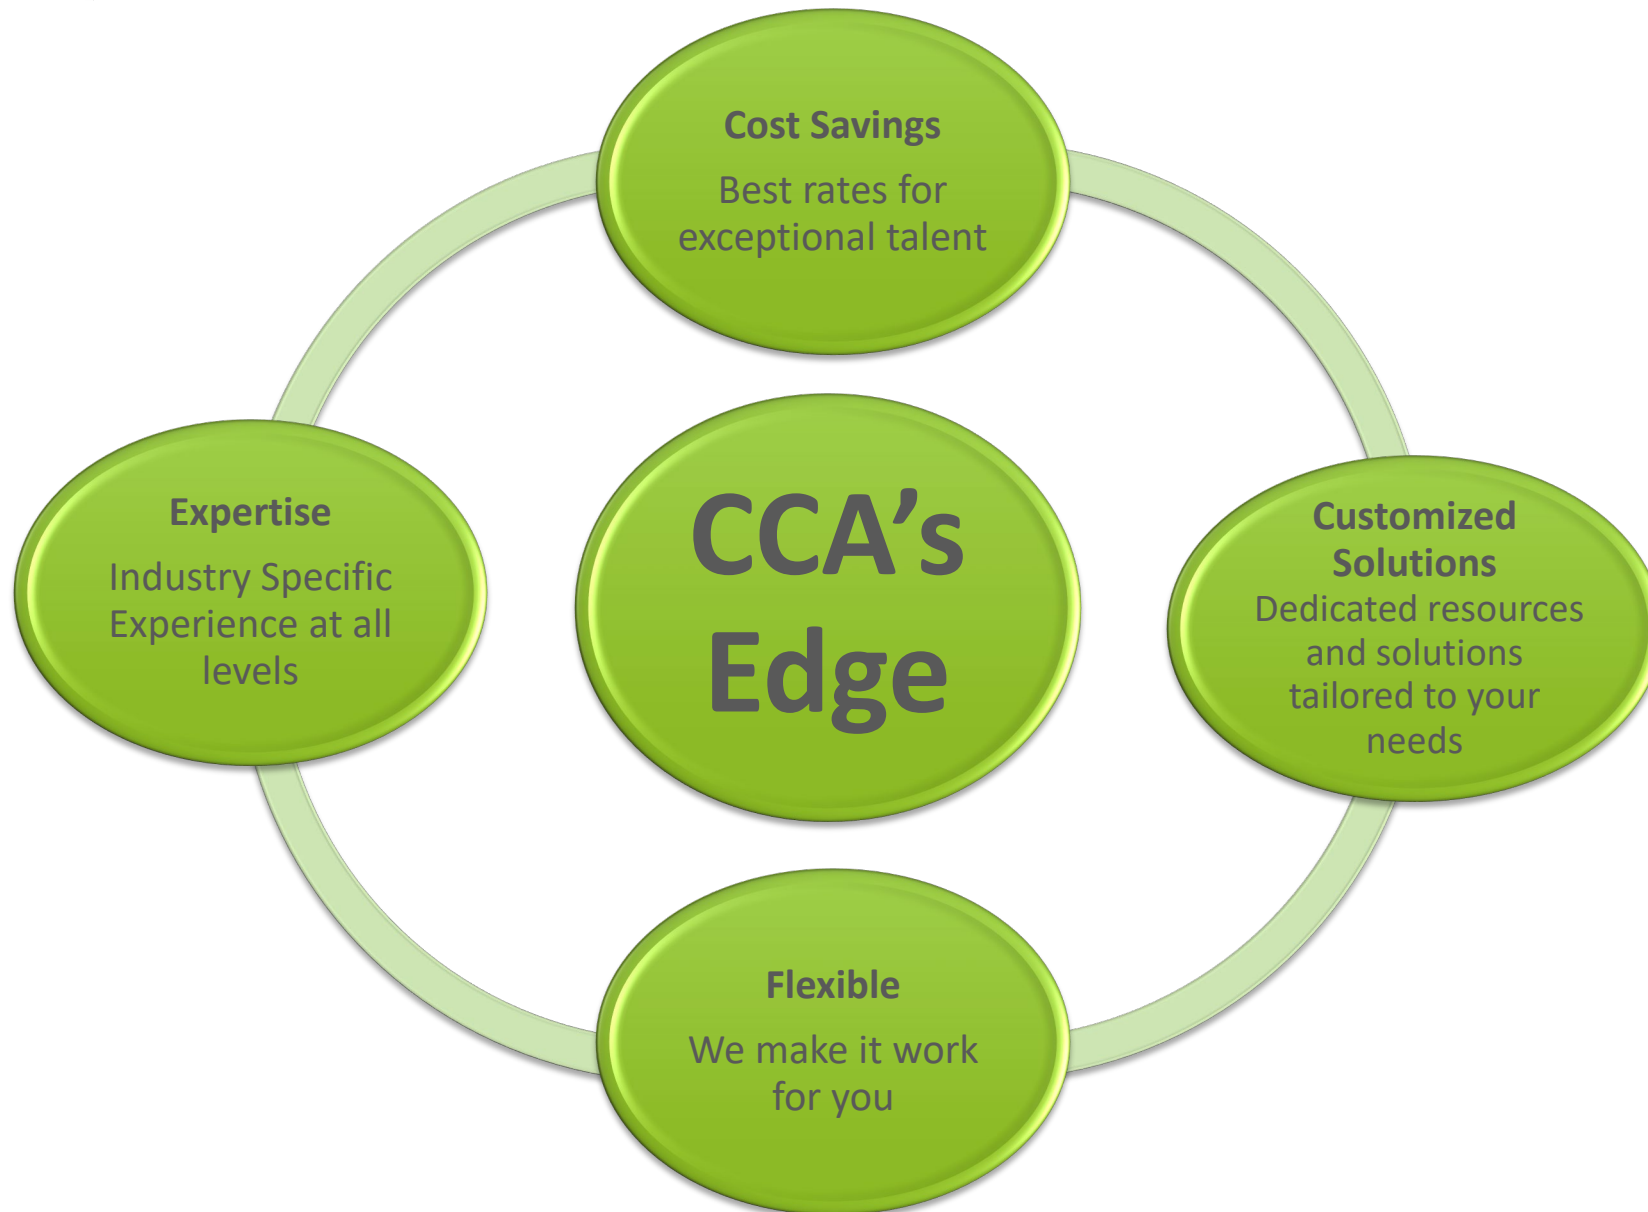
Cost Savings

Best rates for exceptional talent

Expertise

Industry Specific Experience at all levels

CCA's Edge

Customized Solutions

Dedicated resources and solutions tailored to your needs

Flexible

We make it work for you